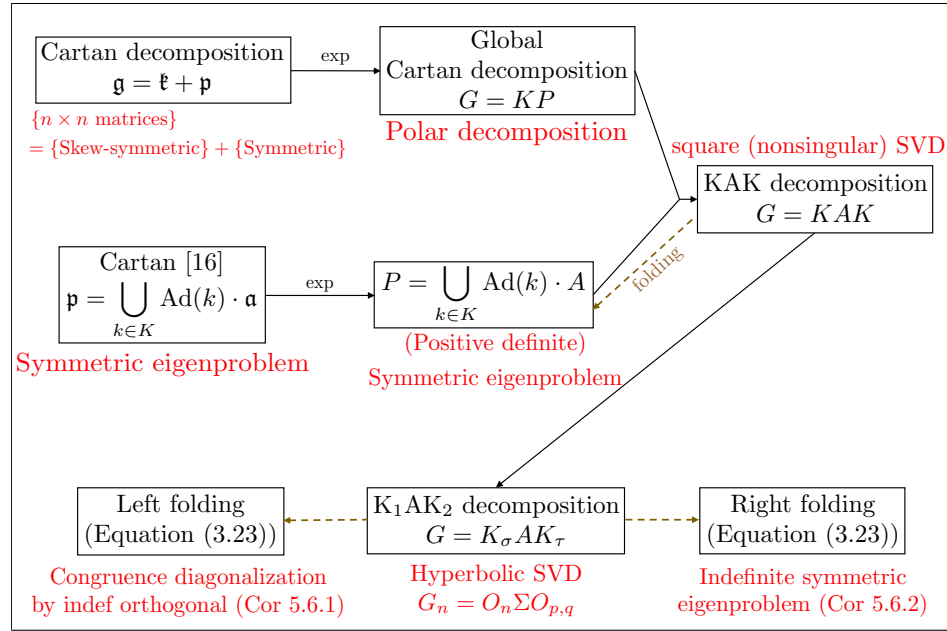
Cartan decomposition
$\mathfrak{g} = \mathfrak{k} + \mathfrak{p}$

{$n \times n$ matrices}
= {Skew-symmetric} + {Symmetric}

exp

Global
Cartan decomposition
$G = KP$

Polar decomposition

square (nonsingular) SVD

KAK decomposition
$G = KAK$

folding

Cartan [16]
$\mathfrak{p} = \bigcup_{k \in K} \mathrm{Ad}(k) \cdot \mathfrak{a}$

Symmetric eigenproblem

exp

$P = \bigcup_{k \in K} \mathrm{Ad}(k) \cdot A$

(Positive definite)
Symmetric eigenproblem

Left folding
(Equation (3.23))

Congruence diagonalization
by indef orthogonal (Cor 5.6.1)

$\mathrm{K_1AK_2}$ decomposition
$G = K_\sigma A K_\tau$

Hyperbolic SVD
$G_n = O_n \Sigma O_{p,q}$

Right folding
(Equation (3.23))

Indefinite symmetric
eigenproblem (Cor 5.6.2)